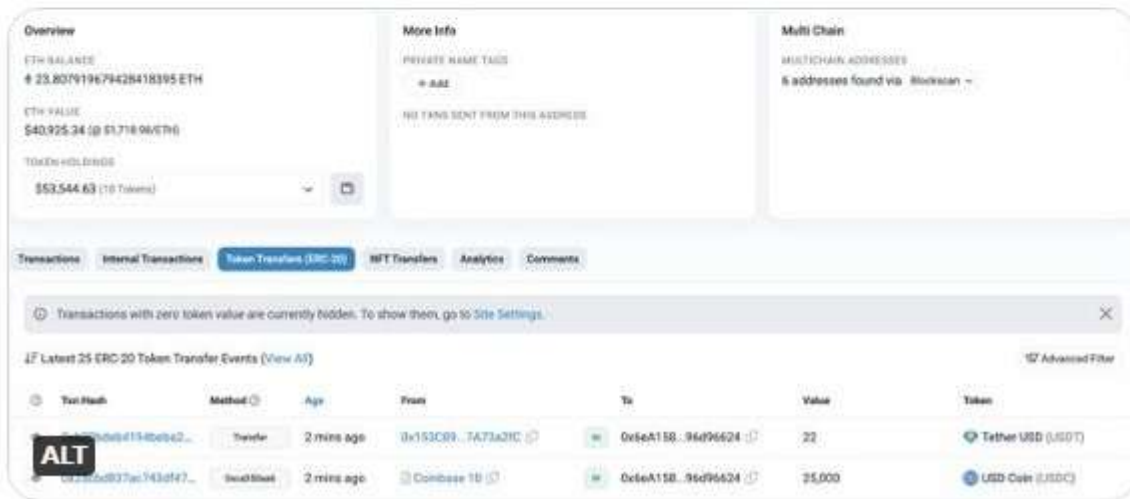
Overview

ETH BALANCE
♦ 23.807919679428418395 ETH

ETH VALUE
$40,925.34 (@ $1,718.96/ETH)

TOKEN HOLDINGS
$53,544.63 (10 Tokens)

More Info

PRIVATE NAME TAGS
+ Add

NO TXNS SENT FROM THIS ADDRESS

Multi Chain

MULTICHAIN ADDRESSES
6 addresses found via Blockscan

Transactions | Internal Transactions | Token Transfers (ERC-20) | NFT Transfers | Analytics | Comments

Transactions with zero token value are currently hidden. To show them, go to Site Settings.

Latest 25 ERC-20 Token Transfer Events (View All)

Advanced Filter

| | Txn Hash | Method | Age | From | | To | Value | Token |
|---|---|---|---|---|---|---|---|---|
| | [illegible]bdebd194beba2... | Transfer | 2 mins ago | 0x153C89...7A73a2fC | IN | 0x6eA158...96d96624 | 22 | Tether USD (USDT) |
| ALT | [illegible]d837ac743df47... | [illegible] | 2 mins ago | Coinbase 10 | IN | 0x6eA158...96d96624 | 25,000 | USD Coin (USDC) |